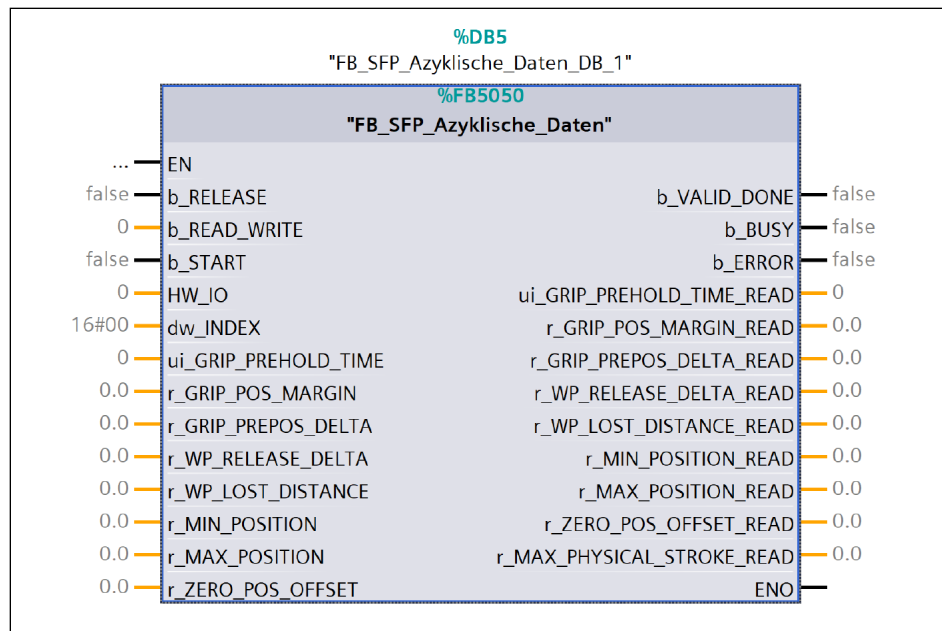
%DB5
"FB_SFP_Azyklische_Daten_DB_1"

%FB5050
"FB_SFP_Azyklische_Daten"

... EN
false b_RELEASE
0 b_READ_WRITE
false b_START
0 HW_IO
16#00 dw_INDEX
0 ui_GRIP_PREHOLD_TIME
0.0 r_GRIP_POS_MARGIN
0.0 r_GRIP_PREPOS_DELTA
0.0 r_WP_RELEASE_DELTA
0.0 r_WP_LOST_DISTANCE
0.0 r_MIN_POSITION
0.0 r_MAX_POSITION
0.0 r_ZERO_POS_OFFSET

b_VALID_DONE false
b_BUSY false
b_ERROR false
ui_GRIP_PREHOLD_TIME_READ 0
r_GRIP_POS_MARGIN_READ 0.0
r_GRIP_PREPOS_DELTA_READ 0.0
r_WP_RELEASE_DELTA_READ 0.0
r_WP_LOST_DISTANCE_READ 0.0
r_MIN_POSITION_READ 0.0
r_MAX_POSITION_READ 0.0
r_ZERO_POS_OFFSET_READ 0.0
r_MAX_PHYSICAL_STROKE_READ 0.0
ENO